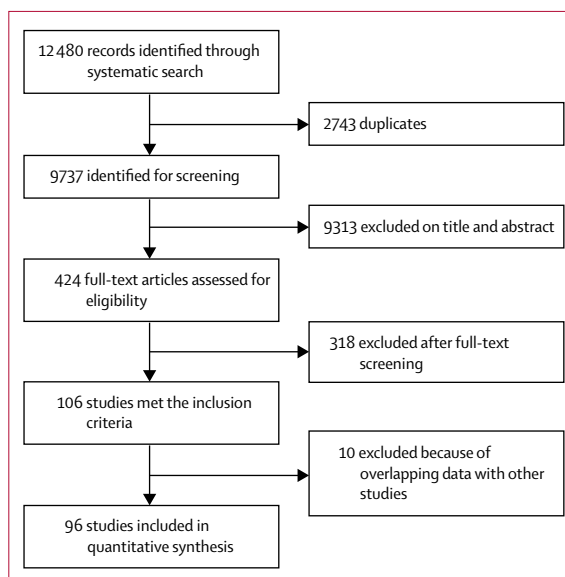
12 480 records identified through systematic search

2743 duplicates

9737 identified for screening

9313 excluded on title and abstract

424 full-text articles assessed for eligibility

318 excluded after full-text screening

106 studies met the inclusion criteria

10 excluded because of overlapping data with other studies

96 studies included in quantitative synthesis